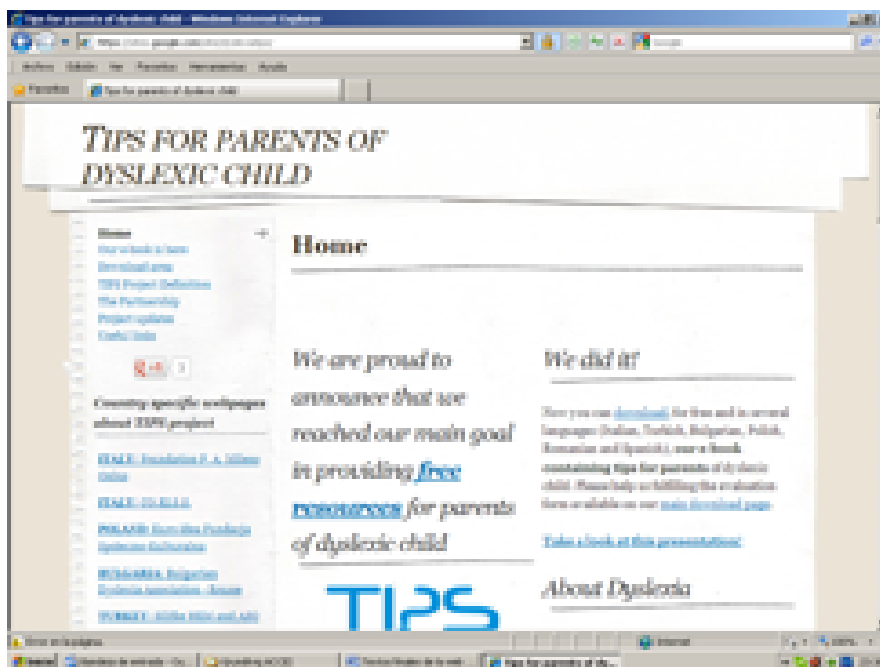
TIPS FOR PARENTS OF DYSLEXIC CHILD

Home
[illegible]
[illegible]
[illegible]
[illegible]
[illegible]
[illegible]

Country-specific webpages about TIPS project

ITALY: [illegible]

ITALY: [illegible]

POLAND: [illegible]

BULGARIA: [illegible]

TURKEY: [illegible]

Home

We are proud to announce that we reached our main goal in providing free resources for parents of dyslexic child

TIPS

We did it!

Now you can download for free and in several languages ([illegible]) our e-Book containing tips for parents of dyslexic child. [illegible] main download page

Take a look at this presentation!

About Dyslexia